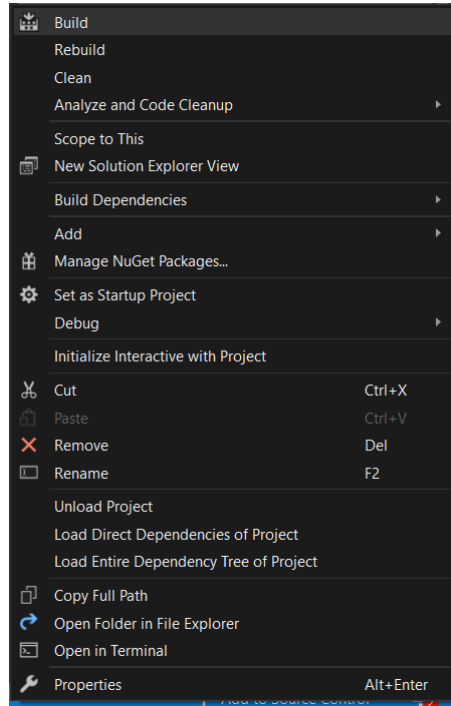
Build
Rebuild
Clean
Analyze and Code Cleanup
Scope to This
New Solution Explorer View
Build Dependencies
Add
Manage NuGet Packages...
Set as Startup Project
Debug
Initialize Interactive with Project
Cut Ctrl+X
Paste Ctrl+V
Remove Del
Rename F2
Unload Project
Load Direct Dependencies of Project
Load Entire Dependency Tree of Project
Copy Full Path
Open Folder in File Explorer
Open in Terminal
Properties Alt+Enter
Add to Source Control